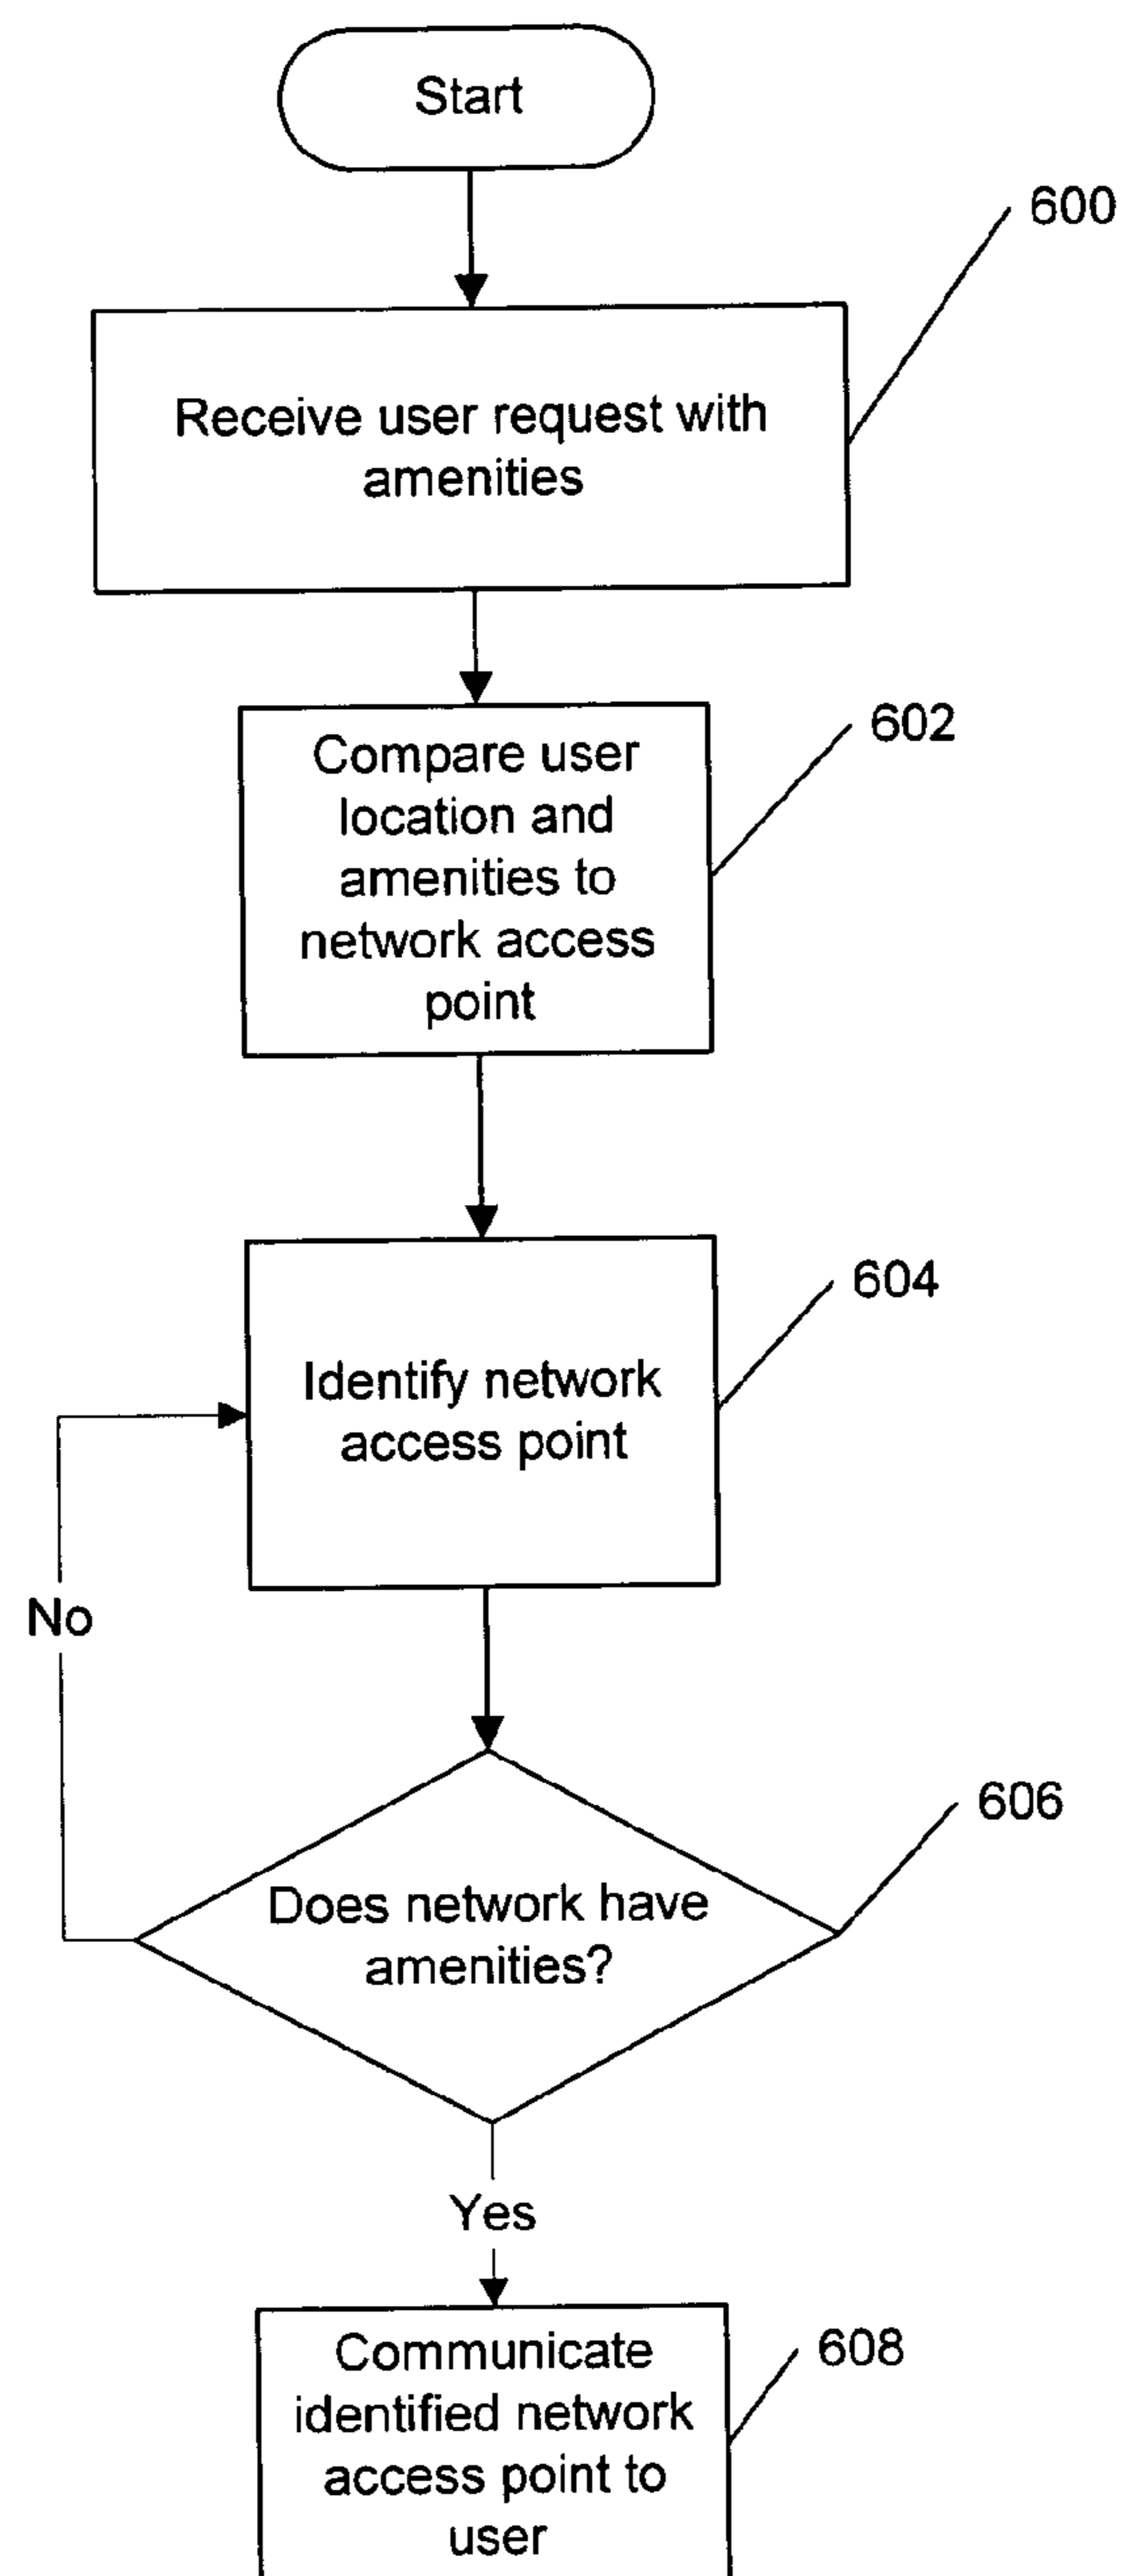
Start

600

Receive user request with amenities

602

Compare user location and amenities to network access point

604

Identify network access point

No

606

Does network have amenities?

Yes

608

Communicate identified network access point to user